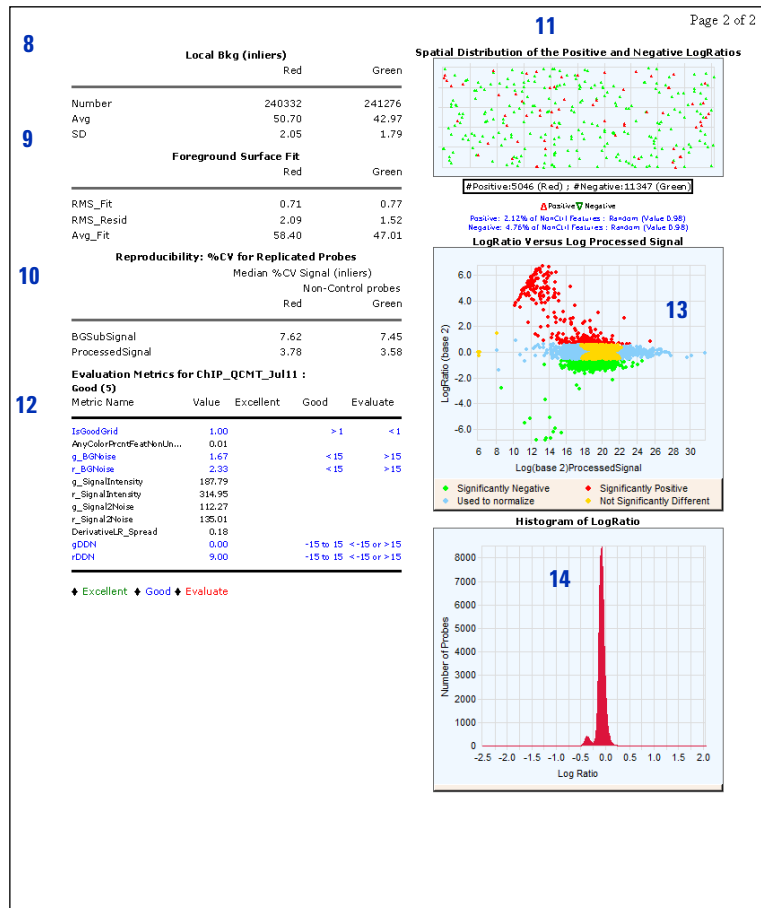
Page 2 of 2

8

Local Bkg (inliers)

|  | Red | Green |
|---|---|---|
| Number | 240332 | 241276 |
| Avg | 50.70 | 42.97 |
| SD | 2.05 | 1.79 |

9

Foreground Surface Fit

|  | Red | Green |
|---|---|---|
| RMS_Fit | 0.71 | 0.77 |
| RMS_Resid | 2.09 | 1.52 |
| Avg_Fit | 58.40 | 47.01 |

10

Reproducibility: %CV for Replicated Probes

Median %CV Signal (inliers)

Non-Control probes

|  | Red | Green |
|---|---|---|
| BGSubSignal | 7.62 | 7.45 |
| ProcessedSignal | 3.78 | 3.58 |

12

Evaluation Metrics for ChIP_QCMT_Jul11 : Good (5)

| Metric Name | Value | Excellent | Good | Evaluate |
|---|---|---|---|---|
| IsGoodGrid | 1.00 |  | > 1 | < 1 |
| AnyColorPrcntFeatNonUn... | 0.01 |  |  |  |
| g_BGNoise | 1.67 |  | < 15 | > 15 |
| r_BGNoise | 2.33 |  | < 15 | > 15 |
| g_SignalIntensity | 187.79 |  |  |  |
| r_SignalIntensity | 314.95 |  |  |  |
| g_Signal2Noise | 112.27 |  |  |  |
| r_Signal2Noise | 135.01 |  |  |  |
| DerivativeLR_Spread | 0.18 |  |  |  |
| gDDN | 0.00 |  | -15 to 15 | < -15 or > 15 |
| rDDN | 9.00 |  | -15 to 15 | < -15 or > 15 |

♦ Excellent ♦ Good ♦ Evaluate

11

Spatial Distribution of the Positive and Negative LogRatios

#Positive:5046 (Red) ; #Negative:11347 (Green)

Positive Negative

Positive: 2.12% of NonCtrl Features : Random (Value 0.98)
Negative: 4.76% of NonCtrl Features : Random (Value 0.98)

LogRatio Versus Log Processed Signal

13

6.0 4.0 2.0 0.0 -2.0 -4.0 -6.0

LogRatio (base 2)

6 8 10 12 14 16 18 20 22 24 26 28 30

Log(base 2)ProcessedSignal

Significantly Negative
Significantly Positive
Used to normalize
Not Significantly Different

Histogram of LogRatio

14

8000 7000 6000 5000 4000 3000 2000 1000 0

Number of Probes

-2.5 -2.0 -1.5 -1.0 -0.5 0.0 0.5 1.0 1.5 2.0

Log Ratio